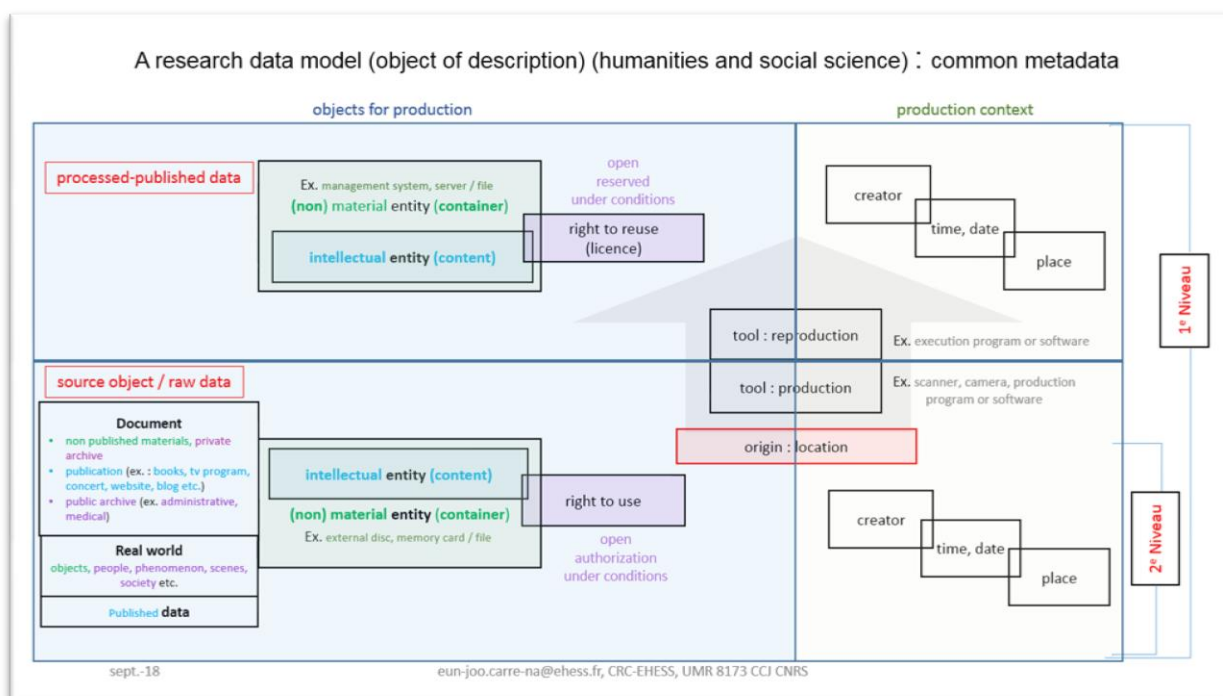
A research data model (object of description) (humanities and social science) : common metadata

objects for production

production context

processed-published data

Ex. management system, server / file
(non) material entity (container)

intellectual entity (content)

open
reserved
under conditions

right to reuse
(licence)

creator

time, date

place

1e Niveau

tool : reproduction

Ex. execution program or software

source object / raw data

tool : production

Ex. scanner, camera, production program or software

Document
• non published materials, private archive
• publication (ex. : books, tv program, concert, website, blog etc.)
• public archive (ex. administrative, medical)

origin : location

intellectual entity (content)

right to use

(non) material entity (container)

Ex. external disc, memory card / file

open
authorization
under conditions

Real world
objects, people, phenomenon, scenes, society etc.

Published data

creator

time, date

place

2e Niveau

sept.-18

eun-joo.carre-na@ehess.fr, CRC-EHESS, UMR 8173 CCJ CNRS